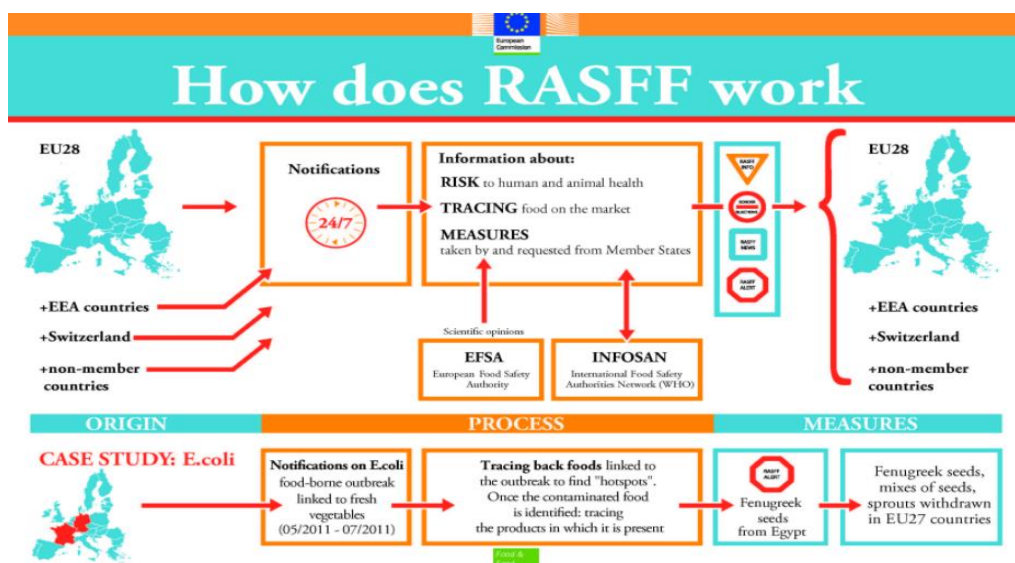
European Commission

How does RASFF work

EU28

Notifications

24/7

Information about:
RISK to human and animal health
TRACING food on the market
MEASURES
taken by and requested from Member States

RASFF INFO

BORDER REJECTION

RASFF NEWS

RASFF ALERT

EU28

+EEA countries
+Switzerland
+non-member countries

Scientific opinions

EFSA
European Food Safety Authority

INFOSAN
International Food Safety Authorities Network (WHO)

+EEA countries
+Switzerland
+non-member countries

ORIGIN | PROCESS | MEASURES

CASE STUDY: E.coli

Notifications on E.coli food-borne outbreak linked to fresh vegetables (05/2011 - 07/2011)

Tracing back foods linked to the outbreak to find "hotspots". Once the contaminated food is identified: tracing the products in which it is present

RASFF ALERT

Fenugreek seeds from Egypt

Fenugreek seeds, mixes of seeds, sprouts withdrawn in EU27 countries

Food & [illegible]